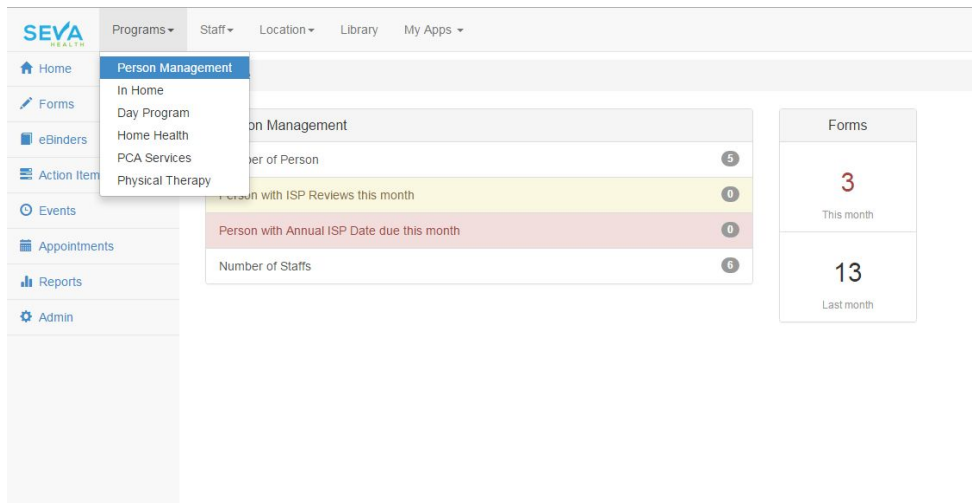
SEVA HEALTH

Programs ▾ Staff ▾ Location ▾ Library My Apps ▾

Home
Forms
eBinders
Action Item
Events
Appointments
Reports
Admin

Person Management
In Home
Day Program
Home Health
PCA Services
Physical Therapy

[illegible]on Management

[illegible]ber of Person 5

Person with ISP Reviews this month 0

Person with Annual ISP Date due this month 0

Number of Staffs 6

Forms

3
This month

13
Last month